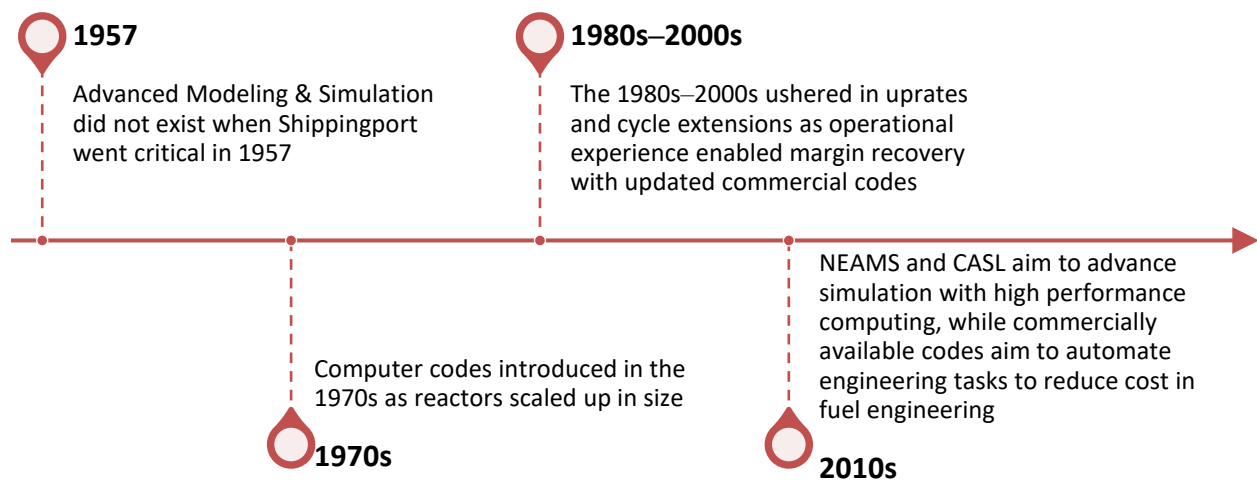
1957

Advanced Modeling & Simulation did not exist when Shippingport went critical in 1957

1980s–2000s

The 1980s–2000s ushered in uprates and cycle extensions as operational experience enabled margin recovery with updated commercial codes

Computer codes introduced in the 1970s as reactors scaled up in size

1970s

NEAMS and CASL aim to advance simulation with high performance computing, while commercially available codes aim to automate engineering tasks to reduce cost in fuel engineering

2010s